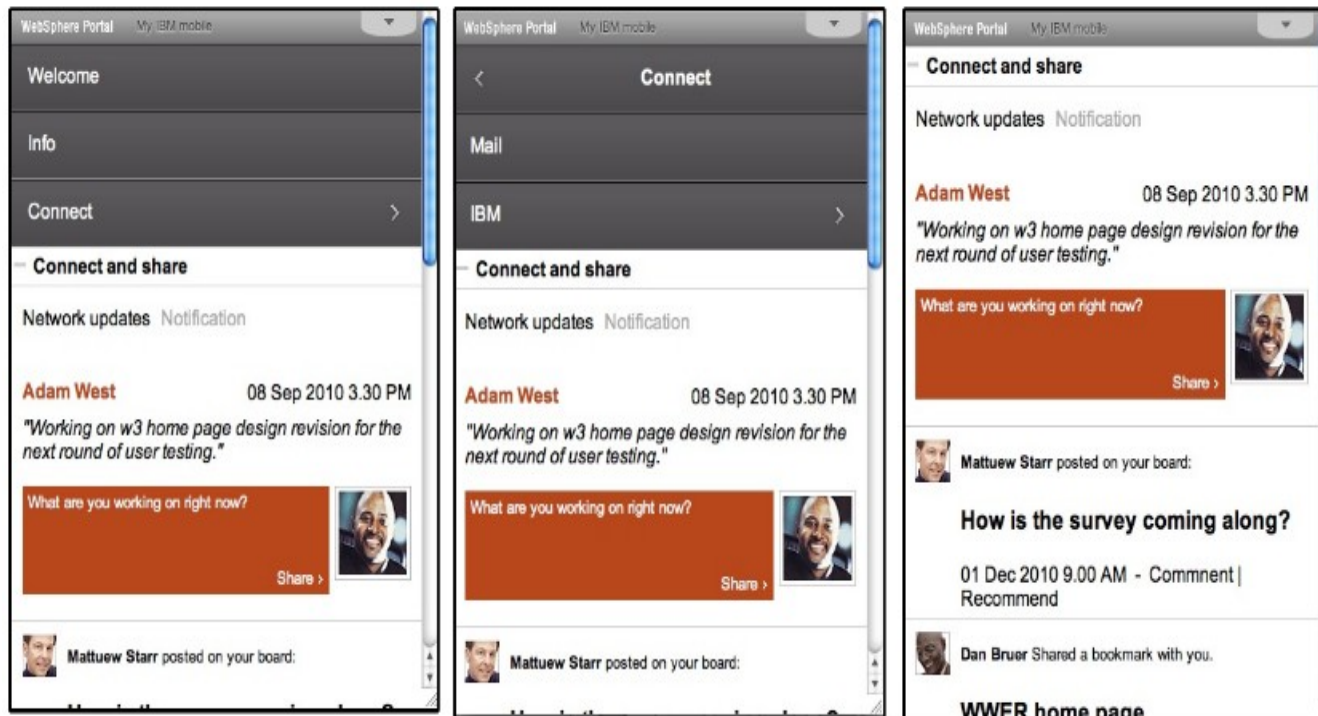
WebSphere Portal My IBM mobile

Welcome

Info

Connect

Connect and share

Network updates Notification

Adam West 08 Sep 2010 3.30 PM

"Working on w3 home page design revision for the next round of user testing."

What are you working on right now?

Share ›

Mattuew Starr posted on your board:

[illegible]

WebSphere Portal My IBM mobile

Connect

Mail

IBM

Connect and share

Network updates Notification

Adam West 08 Sep 2010 3.30 PM

"Working on w3 home page design revision for the next round of user testing."

What are you working on right now?

Share ›

Mattuew Starr posted on your board:

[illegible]

WebSphere Portal My IBM mobile

Connect and share

Network updates Notification

Adam West 08 Sep 2010 3.30 PM

"Working on w3 home page design revision for the next round of user testing."

What are you working on right now?

Share ›

Mattuew Starr posted on your board:

How is the survey coming along?

01 Dec 2010 9.00 AM - Commnent | Recommend

Dan Bruer Shared a bookmark with you.

WWER home page